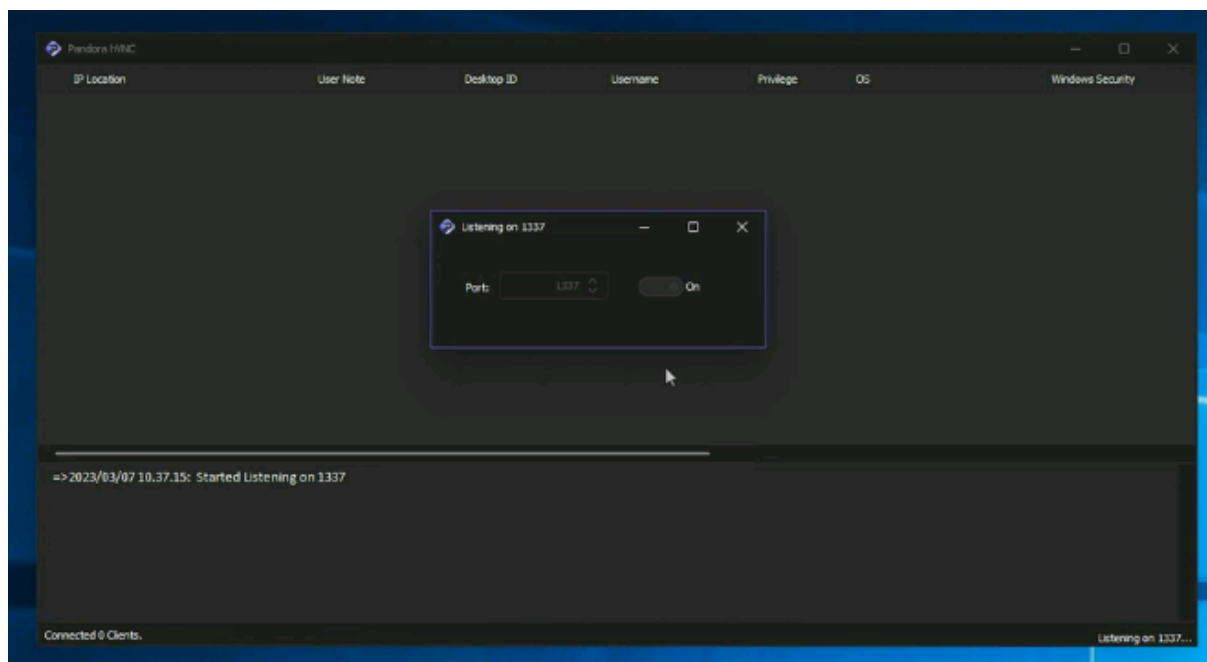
Pandora HVNC

| IP Location | User Note | Desktop ID | Username | Privilege | OS | Windows Security |
|---|---|---|---|---|---|---|

Listening on 1337

Port: 1337

On

=>2023/03/07 10.37.15: Started Listening on 1337

Connected 0 Clients.

Listening on 1337...